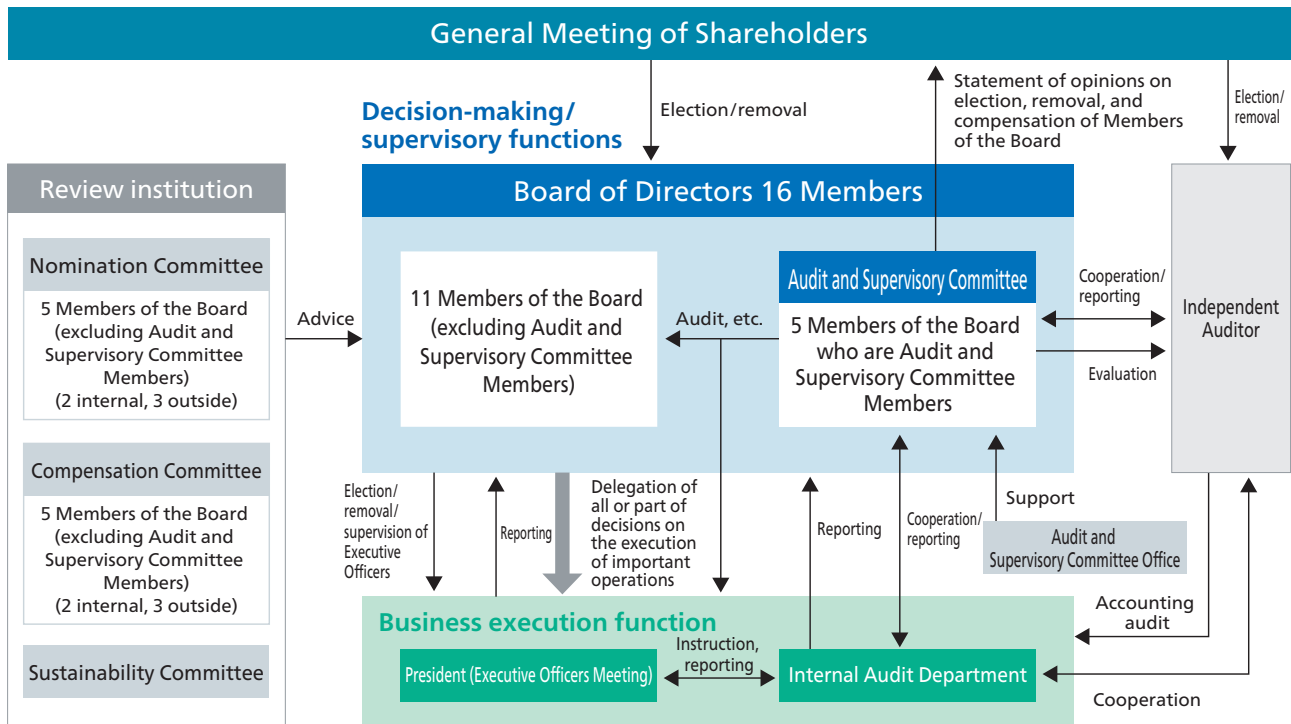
General Meeting of Shareholders

Election/removal

Statement of opinions on election, removal, and compensation of Members of the Board

Election/removal

Decision-making/ supervisory functions

Board of Directors 16 Members

Review institution

Nomination Committee

5 Members of the Board (excluding Audit and Supervisory Committee Members) (2 internal, 3 outside)

Compensation Committee

5 Members of the Board (excluding Audit and Supervisory Committee Members) (2 internal, 3 outside)

Sustainability Committee

Advice

11 Members of the Board (excluding Audit and Supervisory Committee Members)

Audit, etc.

Audit and Supervisory Committee

5 Members of the Board who are Audit and Supervisory Committee Members

Cooperation/ reporting

Evaluation

Independent Auditor

Election/ removal/ supervision of Executive Officers

Reporting

Delegation of all or part of decisions on the execution of important operations

Reporting

Cooperation/ reporting

Support

Audit and Supervisory Committee Office

Accounting audit

Business execution function

President (Executive Officers Meeting)

Instruction, reporting

Internal Audit Department

Cooperation